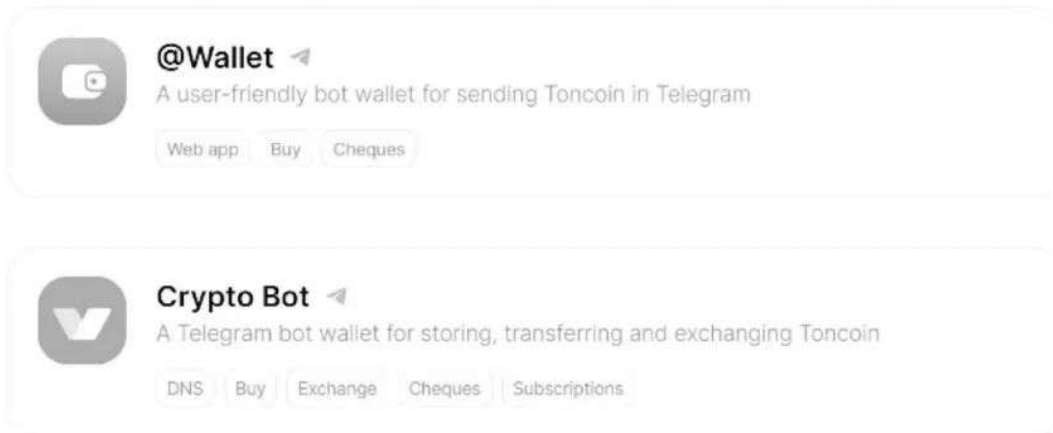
@Wallet

A user-friendly bot wallet for sending Toncoin in Telegram

Web app Buy Cheques

Crypto Bot

A Telegram bot wallet for storing, transferring and exchanging Toncoin

DNS Buy Exchange Cheques Subscriptions